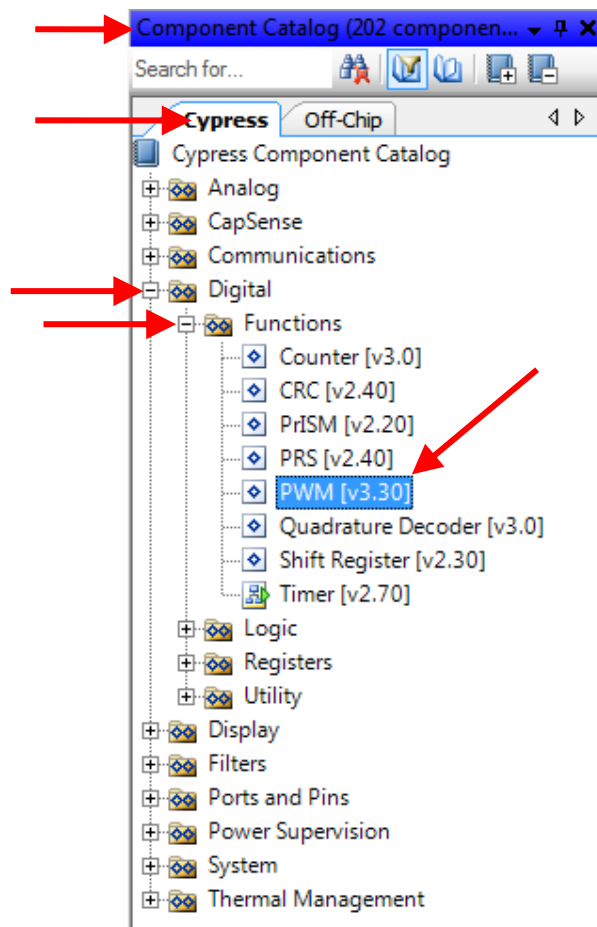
Component Catalog (202 componen...

Search for...

Cypress

Off-Chip

Cypress Component Catalog

Analog

CapSense

Communications

Digital

Functions

Counter [v3.0]

CRC [v2.40]

PrISM [v2.20]

PRS [v2.40]

PWM [v3.30]

Quadrature Decoder [v3.0]

Shift Register [v2.30]

Timer [v2.70]

Logic

Registers

Utility

Display

Filters

Ports and Pins

Power Supervision

System

Thermal Management